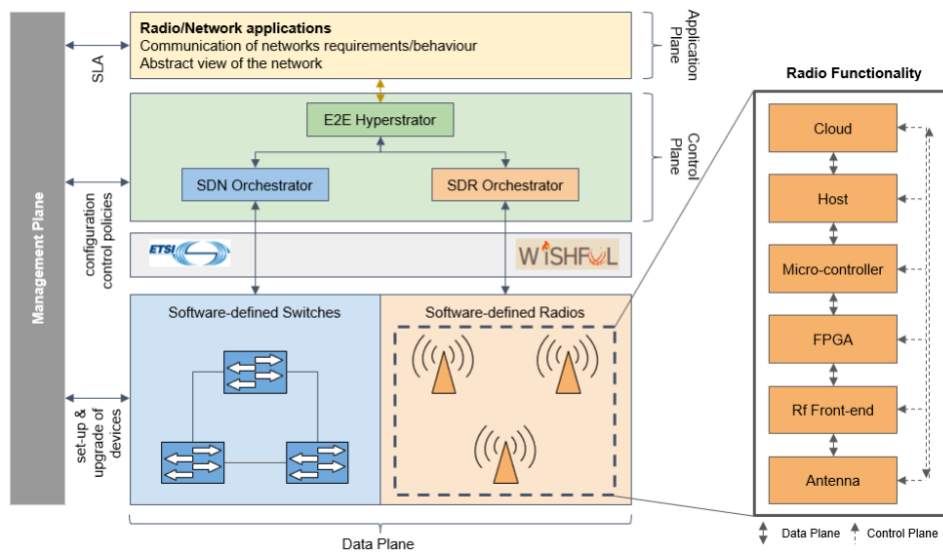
Management Plane

SLA

configuration control policies

set-up & upgrade of devices

Radio/Network applications
Communication of networks requirements/behaviour
Abstract view of the network

Application Plane

E2E Hyperstrator

SDN Orchestrator

SDR Orchestrator

Control Plane

ETSI

WiSHFUL

Software-defined Switches

Software-defined Radios

Data Plane

Radio Functionality

Cloud

Host

Micro-controller

FPGA

Rf Front-end

Antenna

Data Plane

Control Plane